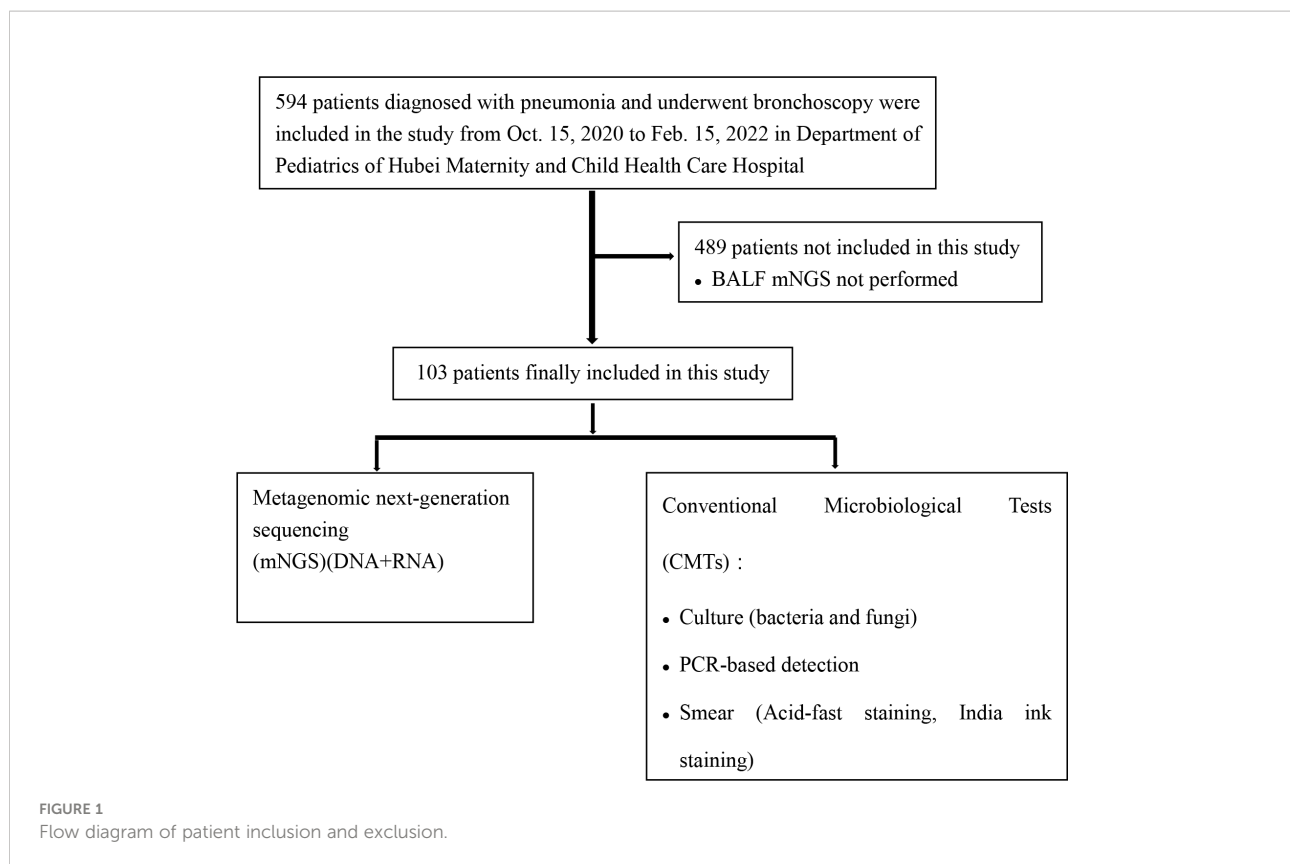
594 patients diagnosed with pneumonia and underwent bronchoscopy were included in the study from Oct. 15, 2020 to Feb. 15, 2022 in Department of Pediatrics of Hubei Maternity and Child Health Care Hospital

489 patients not included in this study
• BALF mNGS not performed

103 patients finally included in this study

Metagenomic next-generation sequencing (mNGS)(DNA+RNA)

Conventional Microbiological Tests (CMTs)：
• Culture (bacteria and fungi)
• PCR-based detection
• Smear (Acid-fast staining, India ink staining)

FIGURE 1
Flow diagram of patient inclusion and exclusion.